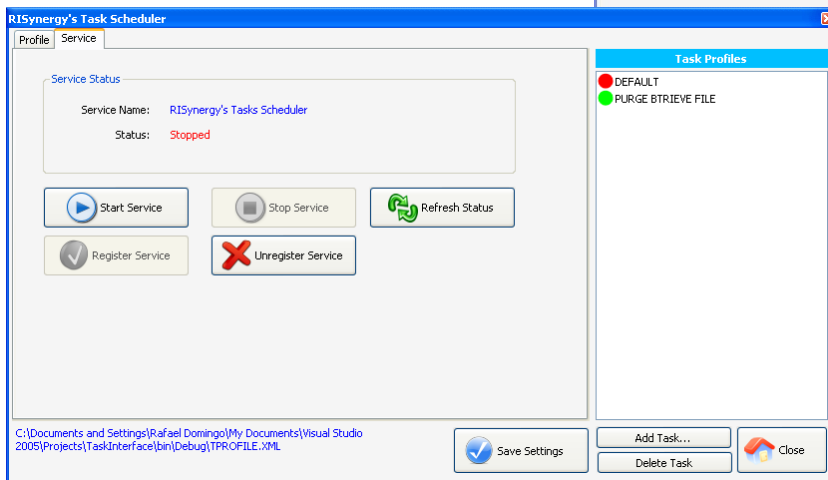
RISynergy's Task Scheduler

Profile
Service

Service Status

Service Name: RISynergy's Tasks Scheduler

Status: Stopped

Start Service
Stop Service
Refresh Status
Register Service
Unregister Service

Task Profiles

DEFAULT
PURGE BTRIEVE FILE

C:\Documents and Settings\Rafael Domingo\My Documents\Visual Studio 2005\Projects\TaskInterface\bin\Debug\TPROFILE.XML

Save Settings
Add Task...
Delete Task
Close